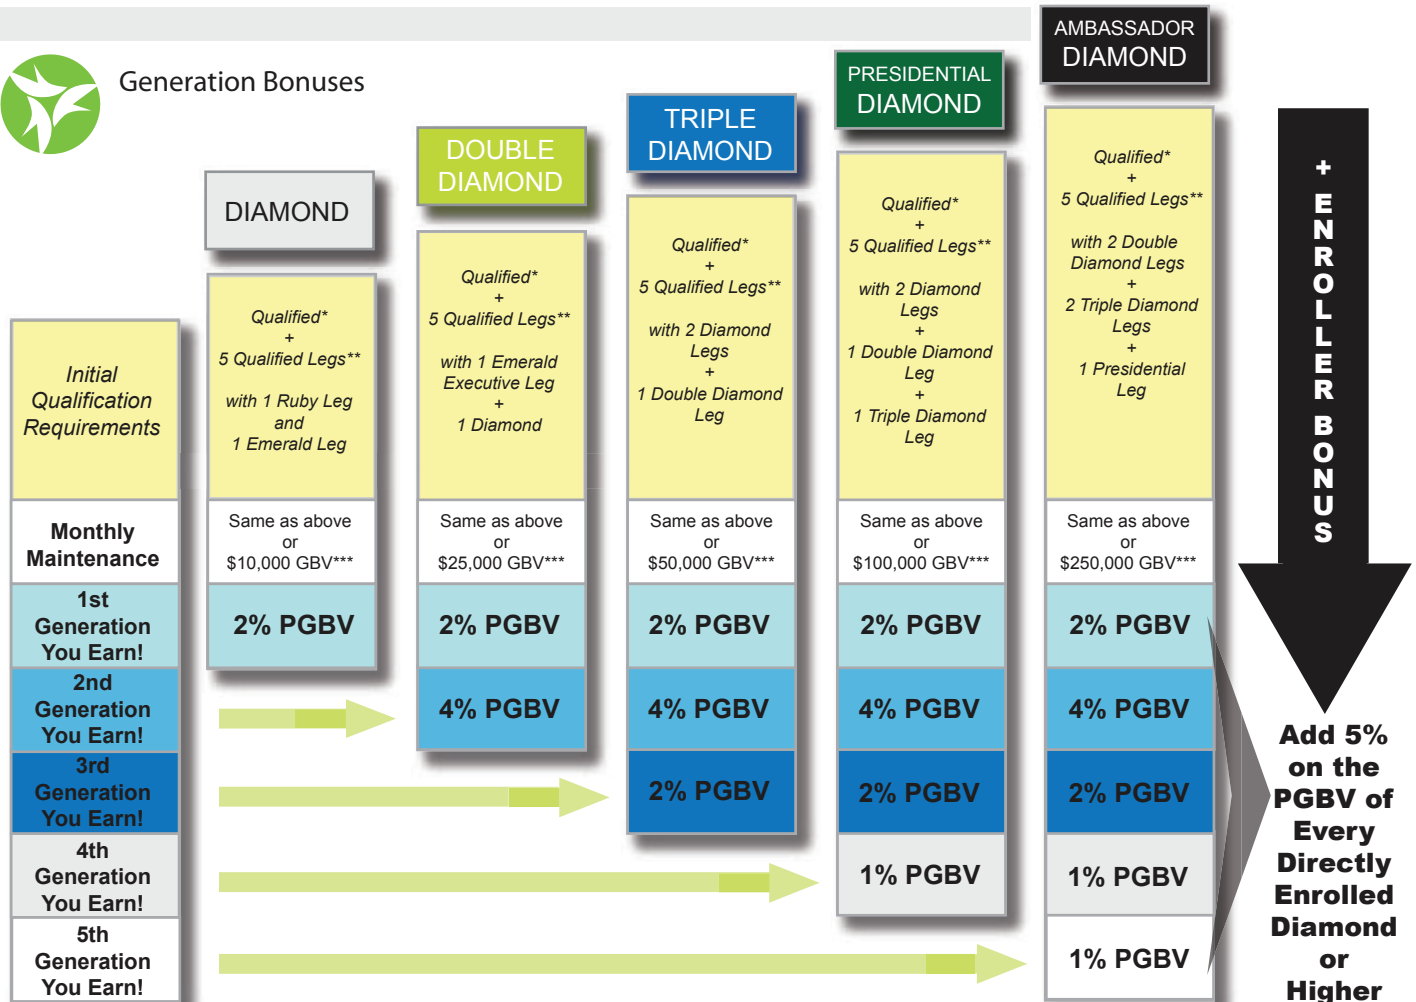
Generation Bonuses

| Initial Qualification Requirements | DIAMOND | DOUBLE DIAMOND | TRIPLE DIAMOND | PRESIDENTIAL DIAMOND | AMBASSADOR DIAMOND |
|---|---|---|---|---|---|
| | Qualified* + 5 Qualified Legs** with 1 Ruby Leg and 1 Emerald Leg | Qualified* + 5 Qualified Legs** with 1 Emerald Executive Leg + 1 Diamond | Qualified* + 5 Qualified Legs** with 2 Diamond Legs + 1 Double Diamond Leg | Qualified* + 5 Qualified Legs** with 2 Diamond Legs + 1 Double Diamond Leg + 1 Triple Diamond Leg | Qualified* + 5 Qualified Legs** with 2 Double Diamond Legs + 2 Triple Diamond Legs + 1 Presidential Leg |
| Monthly Maintenance | Same as above or \$10,000 GBV*** | Same as above or \$25,000 GBV*** | Same as above or \$50,000 GBV*** | Same as above or \$100,000 GBV*** | Same as above or \$250,000 GBV*** |
| 1st Generation You Earn! | 2% PGBV | 2% PGBV | 2% PGBV | 2% PGBV | 2% PGBV |
| 2nd Generation You Earn! | | 4% PGBV | 4% PGBV | 4% PGBV | 4% PGBV |
| 3rd Generation You Earn! | | | 2% PGBV | 2% PGBV | 2% PGBV |
| 4th Generation You Earn! | | | | 1% PGBV | 1% PGBV |
| 5th Generation You Earn! | | | | | 1% PGBV |

+ ENROLLER BONUS

Add 5% on the PGBV of Every Directly Enrolled Diamond or Higher